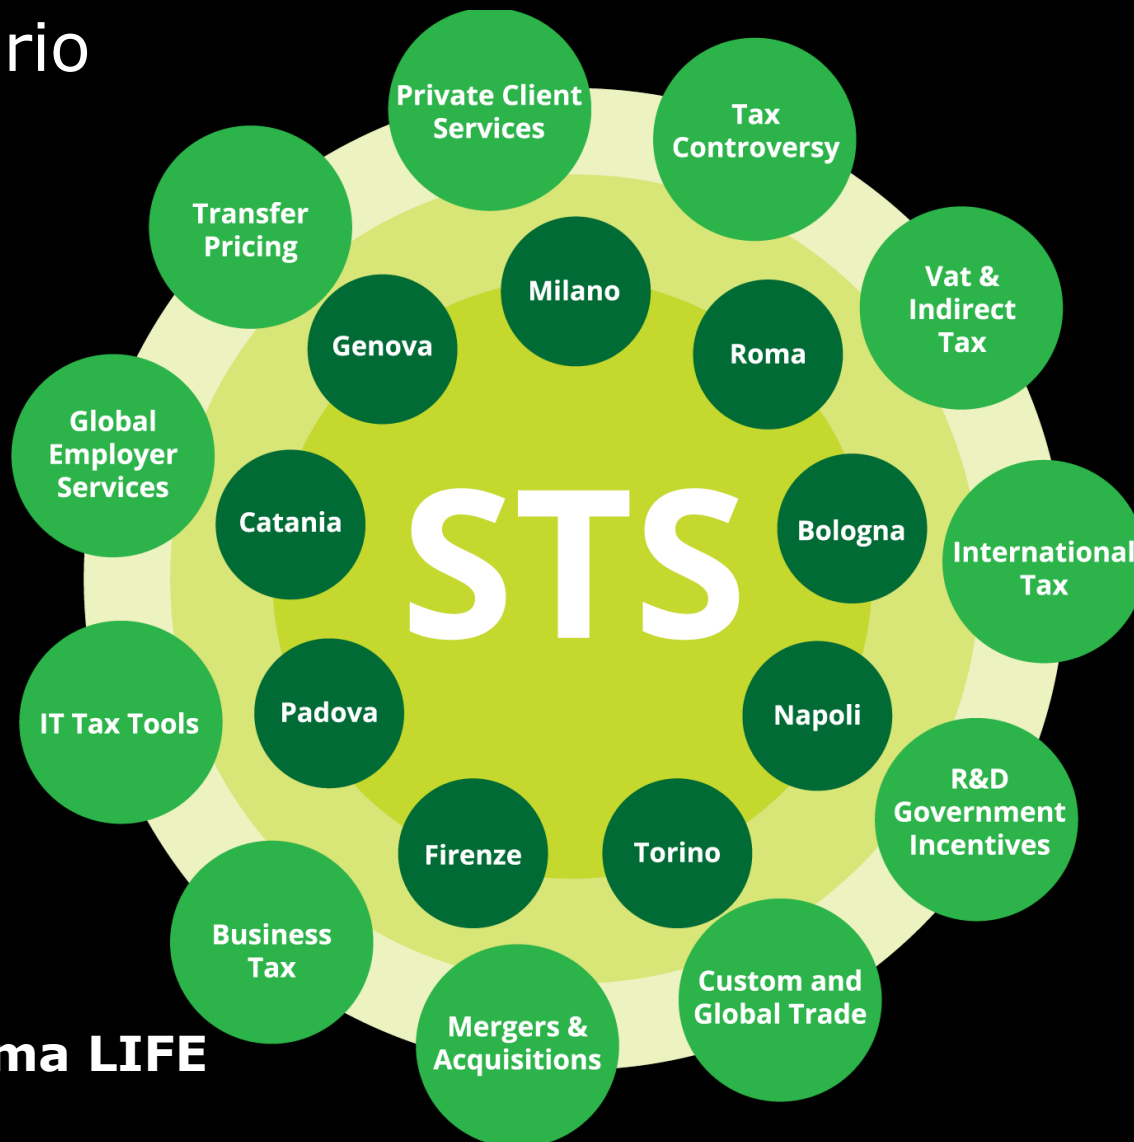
rio

Private Client Services

Tax Controversy

Transfer Pricing

Vat & Indirect Tax

Global Employer Services

International Tax

IT Tax Tools

R&D Government Incentives

Business Tax

Mergers & Acquisitions

Custom and Global Trade

Milano

Genova

Roma

Catania

STS

Bologna

Padova

Napoli

Firenze

Torino

ma LIFE